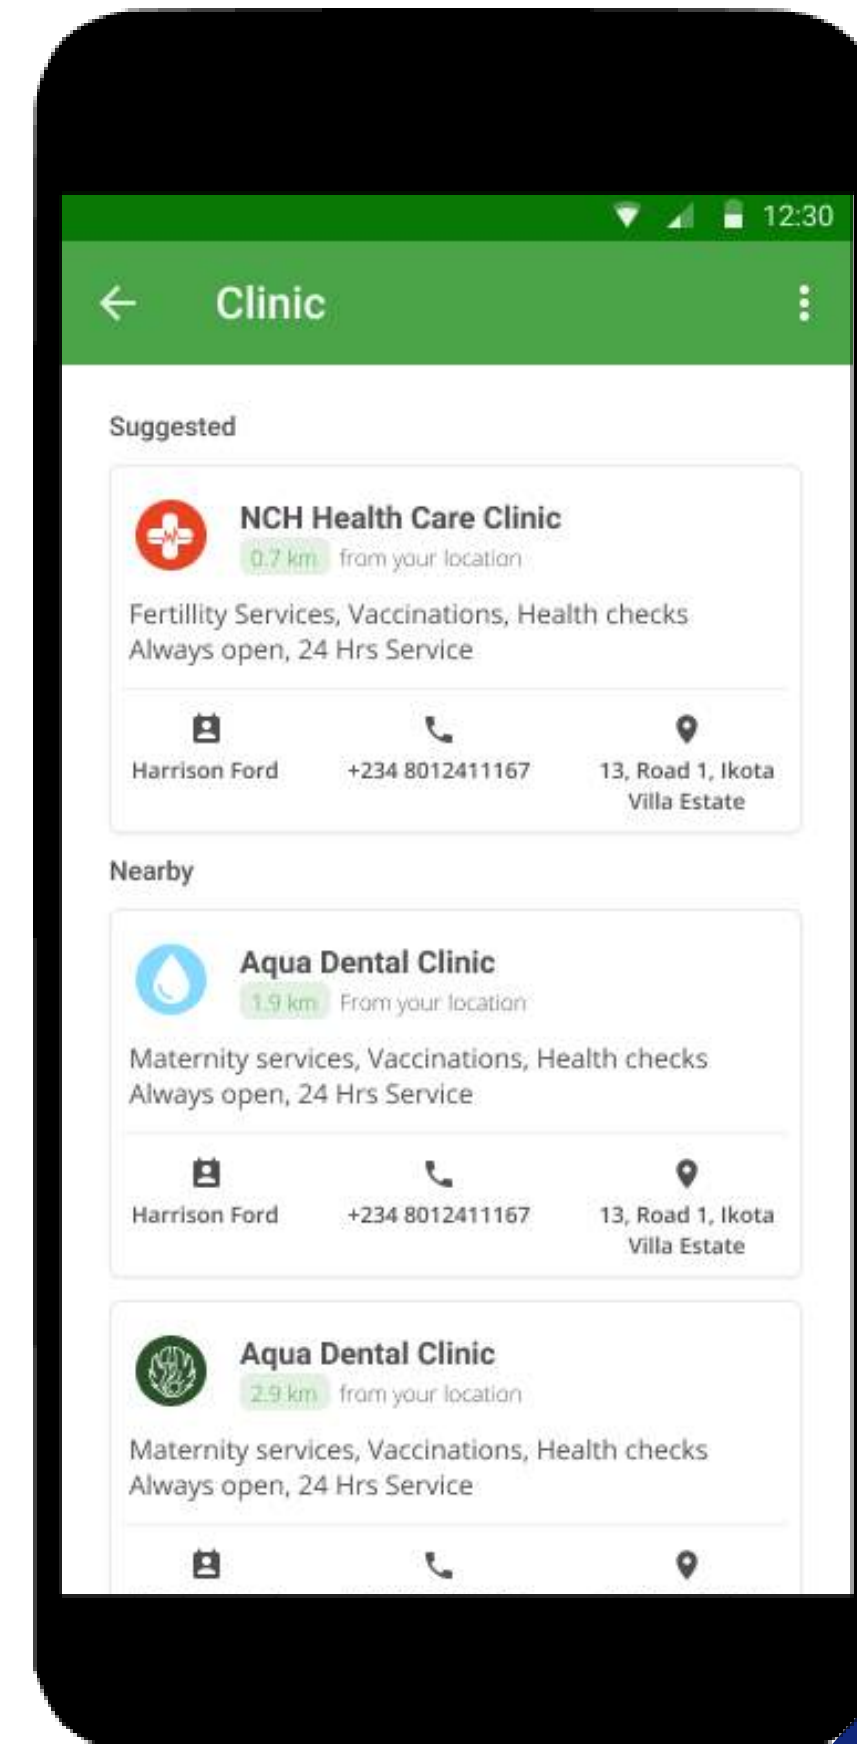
12:30

Clinic

Suggested

NCH Health Care Clinic
0.7 km from your location

Fertillity Services, Vaccinations, Health checks
Always open, 24 Hrs Service

Harrison Ford
+234 8012411167
13, Road 1, Ikota Villa Estate

Nearby

Aqua Dental Clinic
1.9 km From your location

Maternity services, Vaccinations, Health checks
Always open, 24 Hrs Service

Harrison Ford
+234 8012411167
13, Road 1, Ikota Villa Estate

Aqua Dental Clinic
2.9 km from your location

Maternity services, Vaccinations, Health checks
Always open, 24 Hrs Service